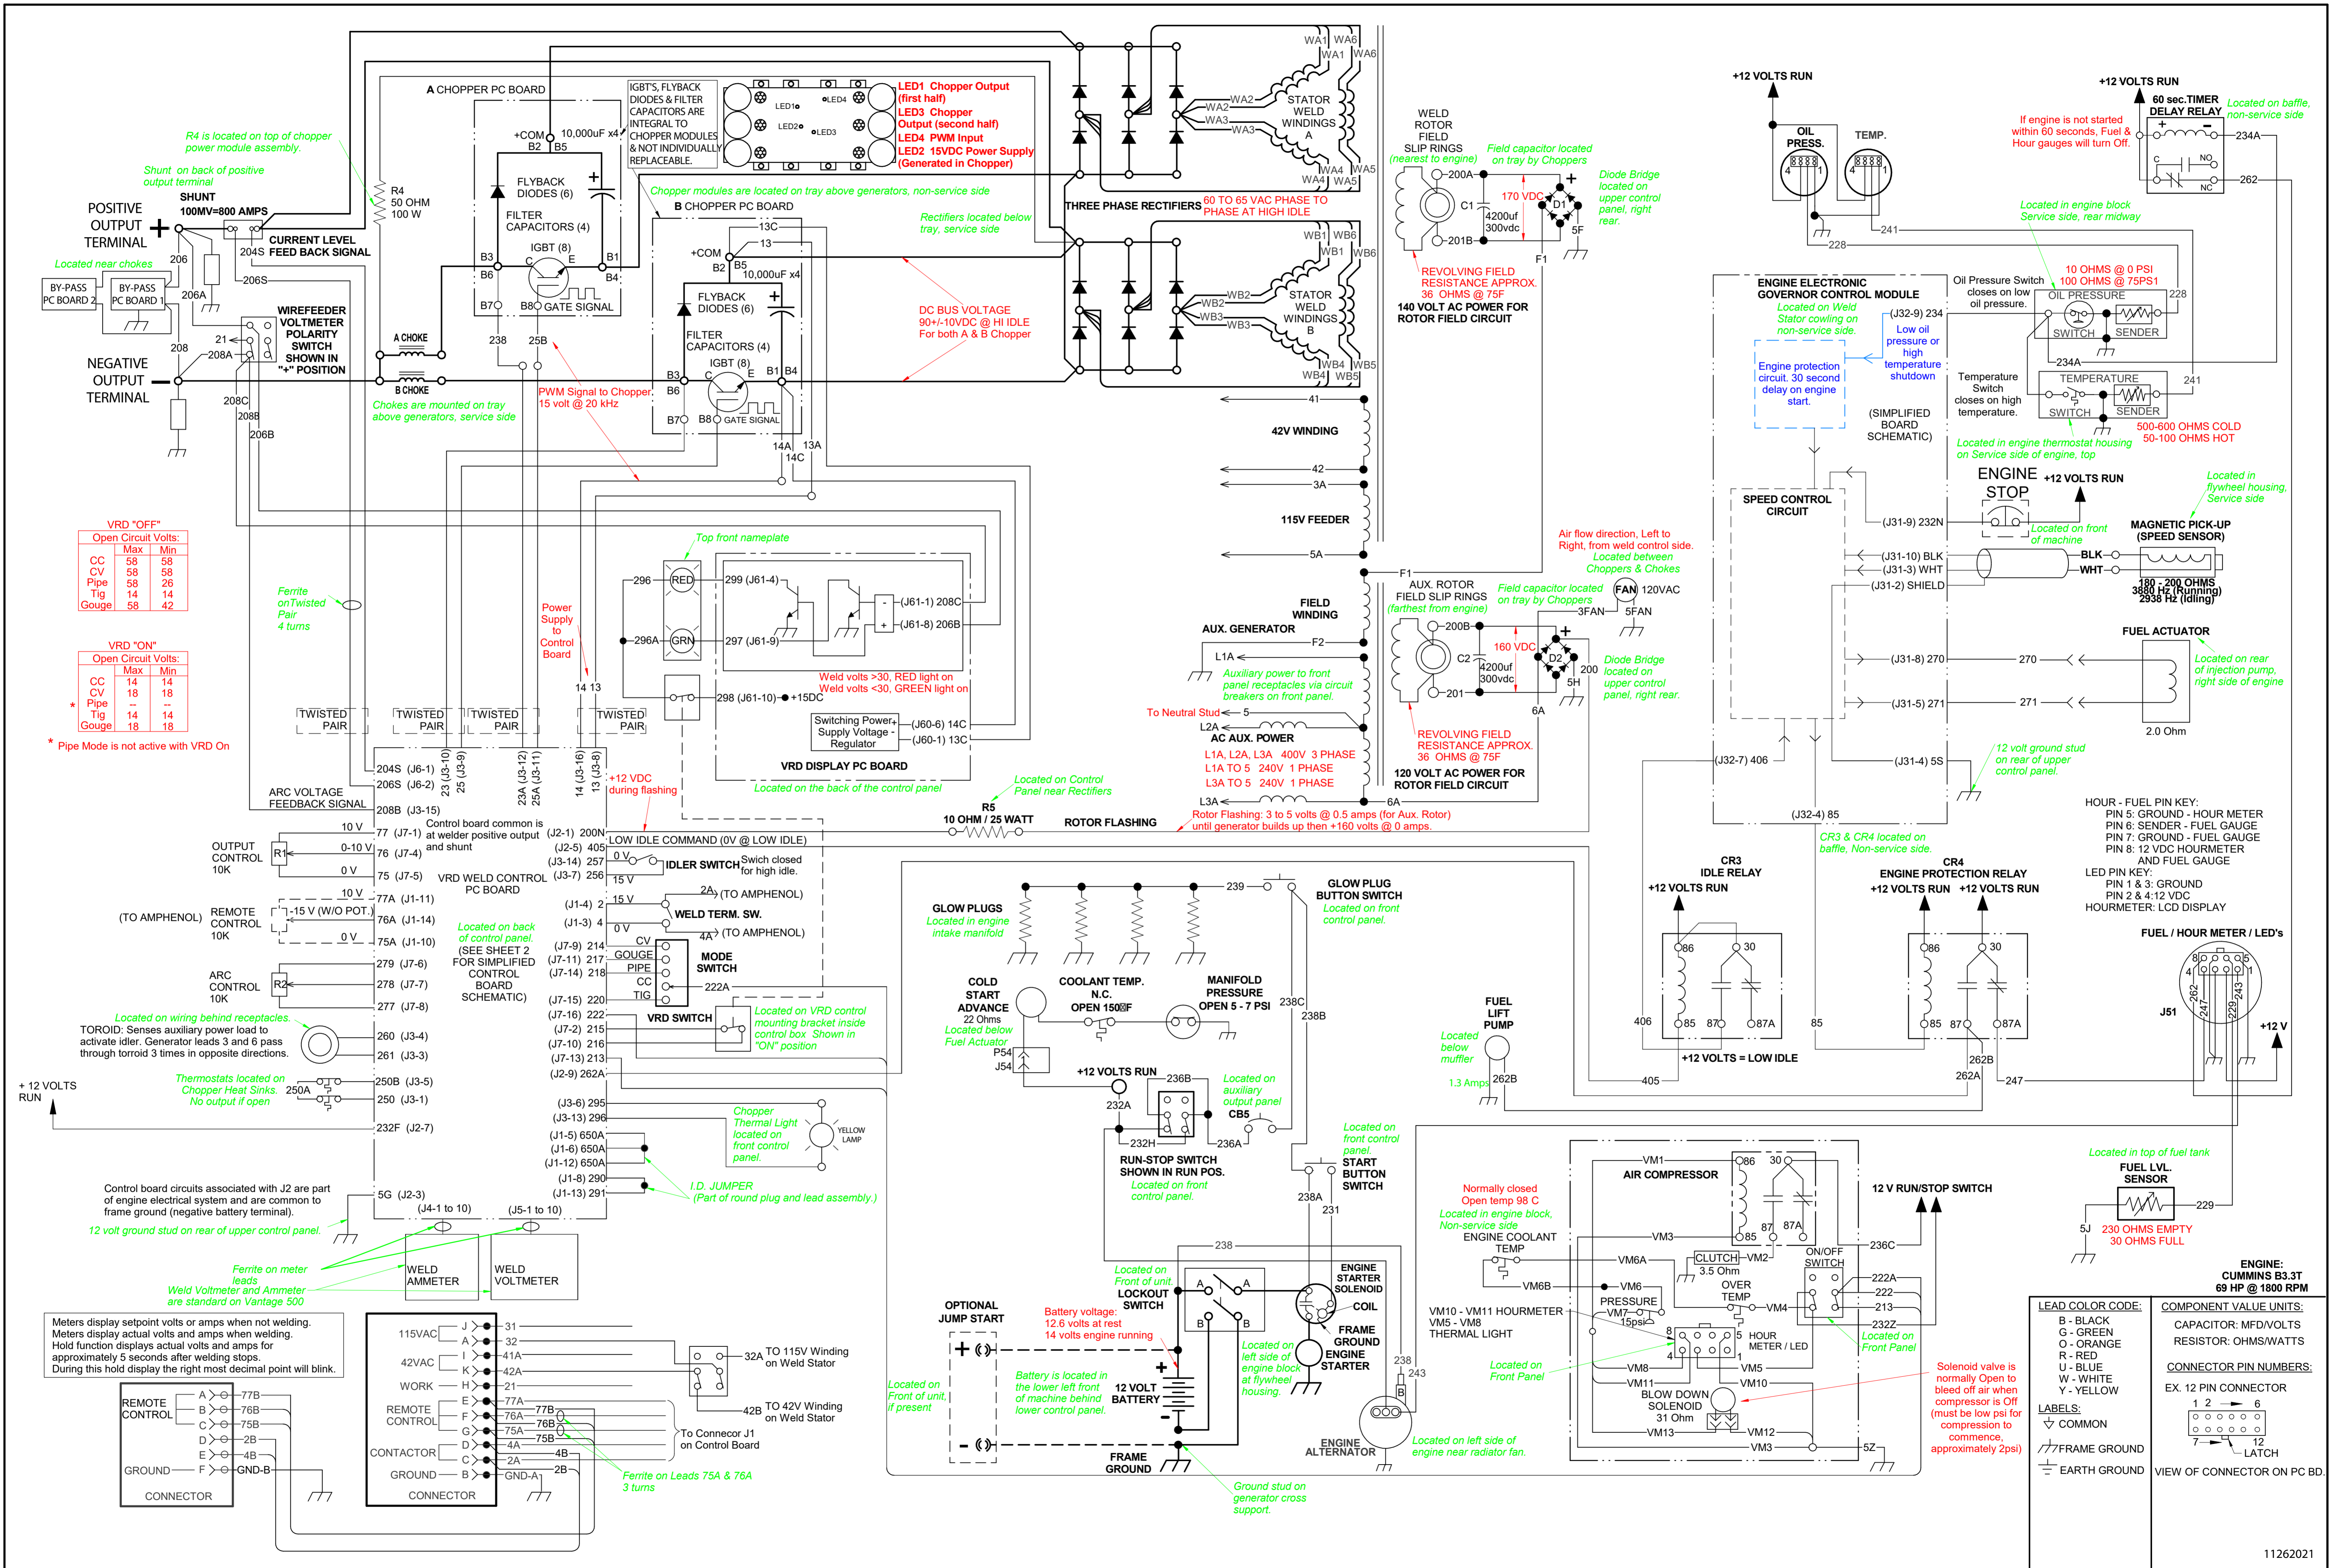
A CHOPPER PC BOARD

IGBT'S, FLYBACK DIODES & FILTER CAPACITORS ARE INTEGRAL TO CHOPPER MODULES & NOT INDIVIDUALLY REPLACEABLE.

LED1 Chopper Output (first half)
LED3 Chopper Output (second half)
LED4 PWM Input
LED2 15VDC Power Supply (Generated in Chopper)

R4 is located on top of chopper power module assembly.

Shunt on back of positive output terminal

POSITIVE OUTPUT TERMINAL

SHUNT 100MV=800 AMPS

R4 50 OHM 100 W

CURRENT LEVEL FEED BACK SIGNAL

Located near chokes

BY-PASS PC BOARD 2

BY-PASS PC BOARD 1

WIREFEEDER VOLTMETER POLARITY SWITCH SHOWN IN "+" POSITION

NEGATIVE OUTPUT TERMINAL

A CHOKE

B CHOKE

Chokes are mounted on tray above generators, service side

FLYBACK DIODES (6)

FILTER CAPACITORS (4)

IGBT (8)

GATE SIGNAL

Chopper modules are located on tray above generators, non-service side

B CHOPPER PC BOARD

PWM Signal to Chopper. 15 volt @ 20 kHz

DC BUS VOLTAGE 90+/-10VDC @ HI IDLE For both A & B Chopper

Rectifiers located below tray, service side

THREE PHASE RECTIFIERS

60 TO 65 VAC PHASE TO PHASE AT HIGH IDLE

STATOR WELD WINDINGS A

STATOR WELD WINDINGS B

WELD ROTOR FIELD SLIP RINGS (nearest to engine)

Field capacitor located on tray by Choppers

170 VDC

4200uf 300vdc

Diode Bridge located on upper control panel, right rear.

REVOLVING FIELD RESISTANCE APPROX. 36 OHMS @ 75F

140 VOLT AC POWER FOR ROTOR FIELD CIRCUIT

42V WINDING

115V FEEDER

FIELD WINDING

AUX. GENERATOR

Auxiliary power to front panel receptacles via circuit breakers on front panel.

To Neutral Stud

AC AUX. POWER

L1A, L2A, L3A 400V 3 PHASE
L1A TO 5 240V 1 PHASE
L3A TO 5 240V 1 PHASE

Rotor Flashing: 3 to 5 volts @ 0.5 amps (for Aux. Rotor) until generator builds up then +160 volts @ 0 amps.

AUX. ROTOR FIELD SLIP RINGS (farthest from engine)

Field capacitor located on tray by Choppers

160 VDC

4200uf 300vdc

Diode Bridge located on upper control panel, right rear.

REVOLVING FIELD RESISTANCE APPROX. 36 OHMS @ 75F

120 VOLT AC POWER FOR ROTOR FIELD CIRCUIT

Air flow direction, Left to Right, from weld control side. Located between Choppers & Chokes

FAN 120VAC

+12 VOLTS RUN

OIL PRESS.

TEMP.

+12 VOLTS RUN

60 sec.TIMER DELAY RELAY

Located on baffle, non-service side

If engine is not started within 60 seconds, Fuel & Hour gauges will turn Off.

Located in engine block Service side, rear midway

ENGINE ELECTRONIC GOVERNOR CONTROL MODULE

Located on Weld Stator cowling on non-service side.

Engine protection circuit. 30 second delay on engine start.

Low oil pressure or high temperature shutdown

(SIMPLIFIED BOARD SCHEMATIC)

Oil Pressure Switch closes on low oil pressure.

10 OHMS @ 0 PSI
100 OHMS @ 75PSI

OIL PRESSURE

SWITCH SENDER

Temperature Switch closes on high temperature.

TEMPERATURE

SWITCH SENDER

500-600 OHMS COLD
50-100 OHMS HOT

Located in engine thermostat housing on Service side of engine, top

ENGINE STOP

+12 VOLTS RUN

Located on front of machine

Located in flywheel housing, Service side

SPEED CONTROL CIRCUIT

MAGNETIC PICK-UP (SPEED SENSOR)

(J31-9) 232N
(J31-10) BLK
(J31-3) WHT
(J31-2) SHIELD

180 - 200 OHMS
3880 Hz (Running)
2938 Hz (Idling)

FUEL ACTUATOR

(J31-8) 270
(J31-5) 271

Located on rear of injection pump, right side of engine

2.0 Ohm

(J32-7) 406
(J31-4) 5S

12 volt ground stud on rear of upper control panel.

(J32-4) 85

HOUR - FUEL PIN KEY:
PIN 5: GROUND - HOUR METER
PIN 6: SENDER - FUEL GAUGE
PIN 7: GROUND - FUEL GAUGE
PIN 8: 12 VDC HOURMETER AND FUEL GAUGE
LED PIN KEY:
PIN 1 & 3: GROUND
PIN 2 & 4:12 VDC
HOURMETER: LCD DISPLAY

CR3 & CR4 located on baffle, Non-service side.

CR3 IDLE RELAY

+12 VOLTS RUN

+12 VOLTS = LOW IDLE

CR4 ENGINE PROTECTION RELAY

+12 VOLTS RUN +12 VOLTS RUN

FUEL / HOUR METER / LED's

J51

+12 V

VRD "OFF"

| Open Circuit Volts: | Max | Min |
|---|---|---|
| CC | 58 | 58 |
| CV | 58 | 58 |
| Pipe | 58 | 26 |
| Tig | 14 | 14 |
| Gouge | 58 | 42 |

VRD "ON"

| Open Circuit Volts: | Max | Min |
|---|---|---|
| CC | 14 | 14 |
| CV | 18 | 18 |
| * Pipe | -- | -- |
| Tig | 14 | 14 |
| Gouge | 18 | 18 |

* Pipe Mode is not active with VRD On

Ferrite on Twisted Pair 4 turns

Top front nameplate

Power Supply to Control Board

299 (J61-4)
297 (J61-9)
(J61-1) 208C
(J61-8) 206B

Weld volts >30, RED light on
Weld volts <30, GREEN light on

298 (J61-10) +15DC

Switching Power Supply Voltage - Regulator

(J60-6) 14C
(J60-1) 13C

VRD DISPLAY PC BOARD

Located on the back of the control panel

TWISTED PAIR

ARC VOLTAGE FEEDBACK SIGNAL

+12 VDC during flashing

Located on Control Panel near Rectifiers

R5 10 OHM / 25 WATT

ROTOR FLASHING

Control board common is at welder positive output and shunt

LOW IDLE COMMAND (0V @ LOW IDLE)

OUTPUT CONTROL 10K

IDLER SWITCH

Swich closed for high idle.

VRD WELD CONTROL PC BOARD

(TO AMPHENOL)

WELD TERM. SW.

(TO AMPHENOL)

(TO AMPHENOL) REMOTE CONTROL 10K

-15 V (W/O POT.)

Located on back of control panel.

(SEE SHEET 2 FOR SIMPLIFIED CONTROL BOARD SCHEMATIC)

MODE SWITCH

CV GOUGE PIPE CC TIG

ARC CONTROL 10K

VRD SWITCH

Located on VRD control mounting bracket inside control box. Shown in "ON" position

Located on wiring behind receptacles.

TOROID: Senses auxiliary power load to activate idle. Generator leads 3 and 6 pass through torroid 3 times in opposite directions.

Thermostats located on Chopper Heat Sinks. No output if open

+ 12 VOLTS RUN

Chopper Thermal Light located on front control panel.

YELLOW LAMP

I.D. JUMPER (Part of round plug and lead assembly.)

Control board circuits associated with J2 are part of engine electrical system and are common to frame ground (negative battery terminal).

12 volt ground stud on rear of upper control panel.

Ferrite on meter leads

Weld Voltmeter and Ammeter are standard on Vantage 500

WELD AMMETER

WELD VOLTMETER

Meters display setpoint volts or amps when not welding. Meters display actual volts and amps when welding. Hold function displays actual volts and amps for approximately 5 seconds after welding stops. During this hold display the right most decimal point will blink.

REMOTE CONTROL

GROUND

CONNECTOR

115VAC

42VAC

WORK

REMOTE CONTROL

CONTACTOR

GROUND

CONNECTOR

TO 115V Winding on Weld Stator

TO 42V Winding on Weld Stator

To Connecor J1 on Control Board

Ferrite on Leads 75A & 76A 3 turns

GLOW PLUGS

Located in engine intake manifold

GLOW PLUG BUTTON SWITCH

Located on front control panel.

COLD START ADVANCE 22 Ohms

Located below Fuel Actuator

COOLANT TEMP. N.C. OPEN 150°F

MANIFOLD PRESSURE OPEN 5 - 7 PSI

+12 VOLTS RUN

Located on auxiliary output panel

CB5

RUN-STOP SWITCH SHOWN IN RUN POS.

Located on front control panel.

Located on front control panel.

START BUTTON SWITCH

FUEL LIFT PUMP

Located below muffler

1.3 Amps

OPTIONAL JUMP START

Located on Front of unit, if present

Battery voltage: 12.6 volts at rest 14 volts engine running

Located on Front of unit.

LOCKOUT SWITCH

Battery is located in the lower left front of machine behind lower control panel.

12 VOLT BATTERY

FRAME GROUND

Ground stud on generator cross support.

Located on left side of engine block at flywheel housing.

ENGINE STARTER SOLENOID

COIL

FRAME GROUND

ENGINE STARTER

ENGINE ALTERNATOR

Located on left side of engine near radiator fan.

Normally closed Open temp 98 C

Located in engine block, Non-service side

ENGINE COOLANT TEMP

AIR COMPRESSOR

VM10 - VM11 HOURMETER
VM5 - VM8
THERMAL LIGHT

CLUTCH 3.5 Ohm

PRESSURE 15psi

OVER TEMP

HOUR METER / LED

Located on Front Panel

BLOW DOWN SOLENOID 31 Ohm

Located on Front Panel

12 V RUN/STOP SWITCH

ON/OFF SWITCH

Located on Front Panel

Solenoid valve is normally Open to bleed off air when compressor is Off (must be low psi for compression to commence, approximately 2psi)

Located in top of fuel tank

FUEL LVL. SENSOR

230 OHMS EMPTY
30 OHMS FULL

ENGINE: CUMMINS B3.3T 69 HP @ 1800 RPM

LEAD COLOR CODE:
B - BLACK
G - GREEN
O - ORANGE
R - RED
U - BLUE
W - WHITE
Y - YELLOW

LABELS:
COMMON
FRAME GROUND
EARTH GROUND

COMPONENT VALUE UNITS:
CAPACITOR: MFD/VOLTS
RESISTOR: OHMS/WATTS

CONNECTOR PIN NUMBERS:
EX. 12 PIN CONNECTOR
LATCH
VIEW OF CONNECTOR ON PC BD.

11262021